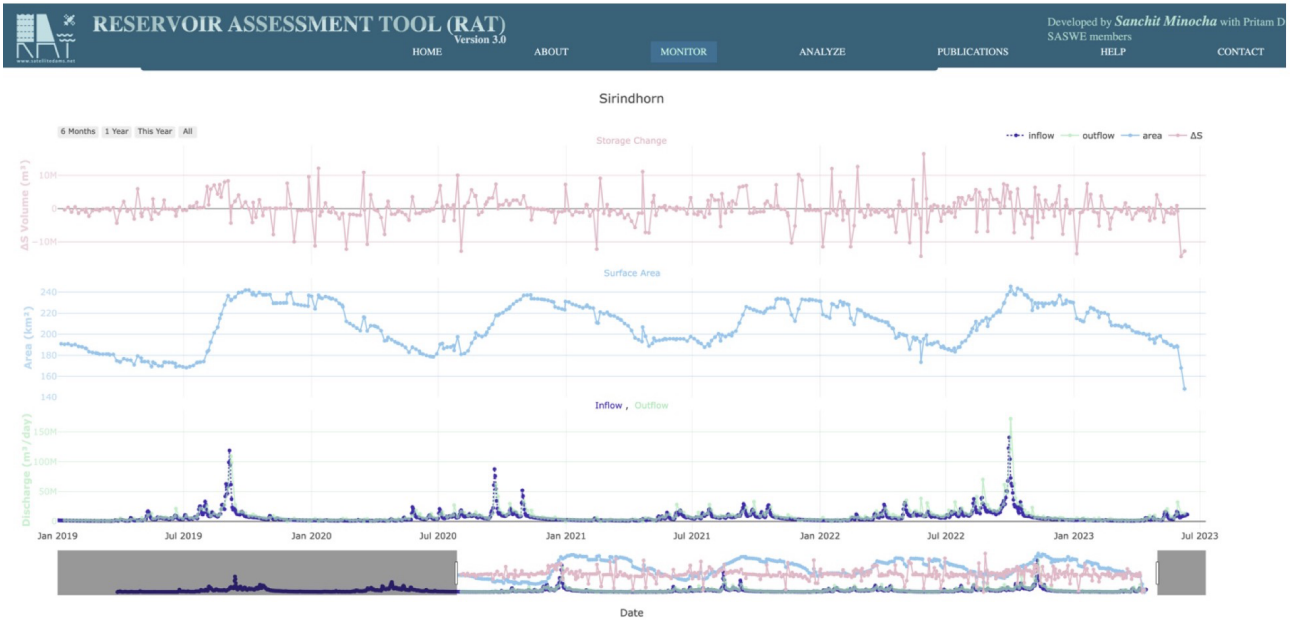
www.satellitedams.net

RESERVOIR ASSESSMENT TOOL (RAT)
Version 3.0

Developed by Sanchit Minocha with Pritam D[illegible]
SASWE members

HOME ABOUT MONITOR ANALYZE PUBLICATIONS HELP CONTACT

Sirindhorn

6 Months 1 Year This Year All

Storage Change

inflow outflow area ΔS

ΔS Volume (m³)

10M
0
−10M

Surface Area

Area (km²)

240
220
200
180
160
140

Inflow , Outflow

Discharge (m³/day)

150M
100M
50M
0

Jan 2019 Jul 2019 Jan 2020 Jul 2020 Jan 2021 Jul 2021 Jan 2022 Jul 2022 Jan 2023 Jul 2023

Date